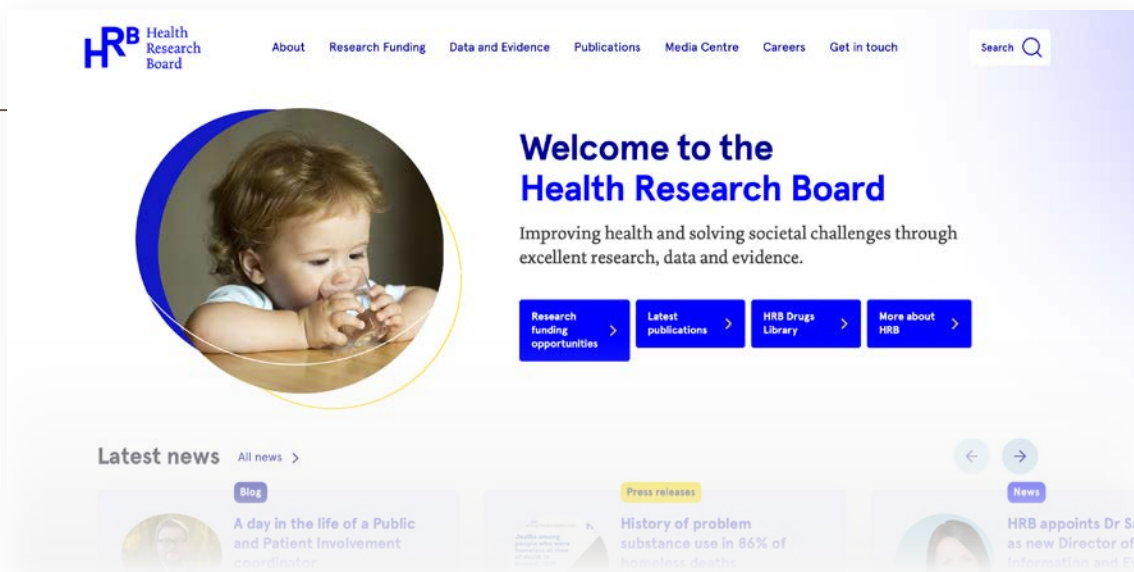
HRB Health Research Board

About Research Funding Data and Evidence Publications Media Centre Careers Get in touch

Search

Welcome to the Health Research Board

Improving health and solving societal challenges through excellent research, data and evidence.

Research funding opportunities

Latest publications

HRB Drugs Library

More about HRB

Latest news All news

Blog

A day in the life of a Public and Patient Involvement coordinator

Press releases

History of problem substance use in 86% of homeless deaths

News

HRB appoints Dr S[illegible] as new Director of Information and E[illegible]